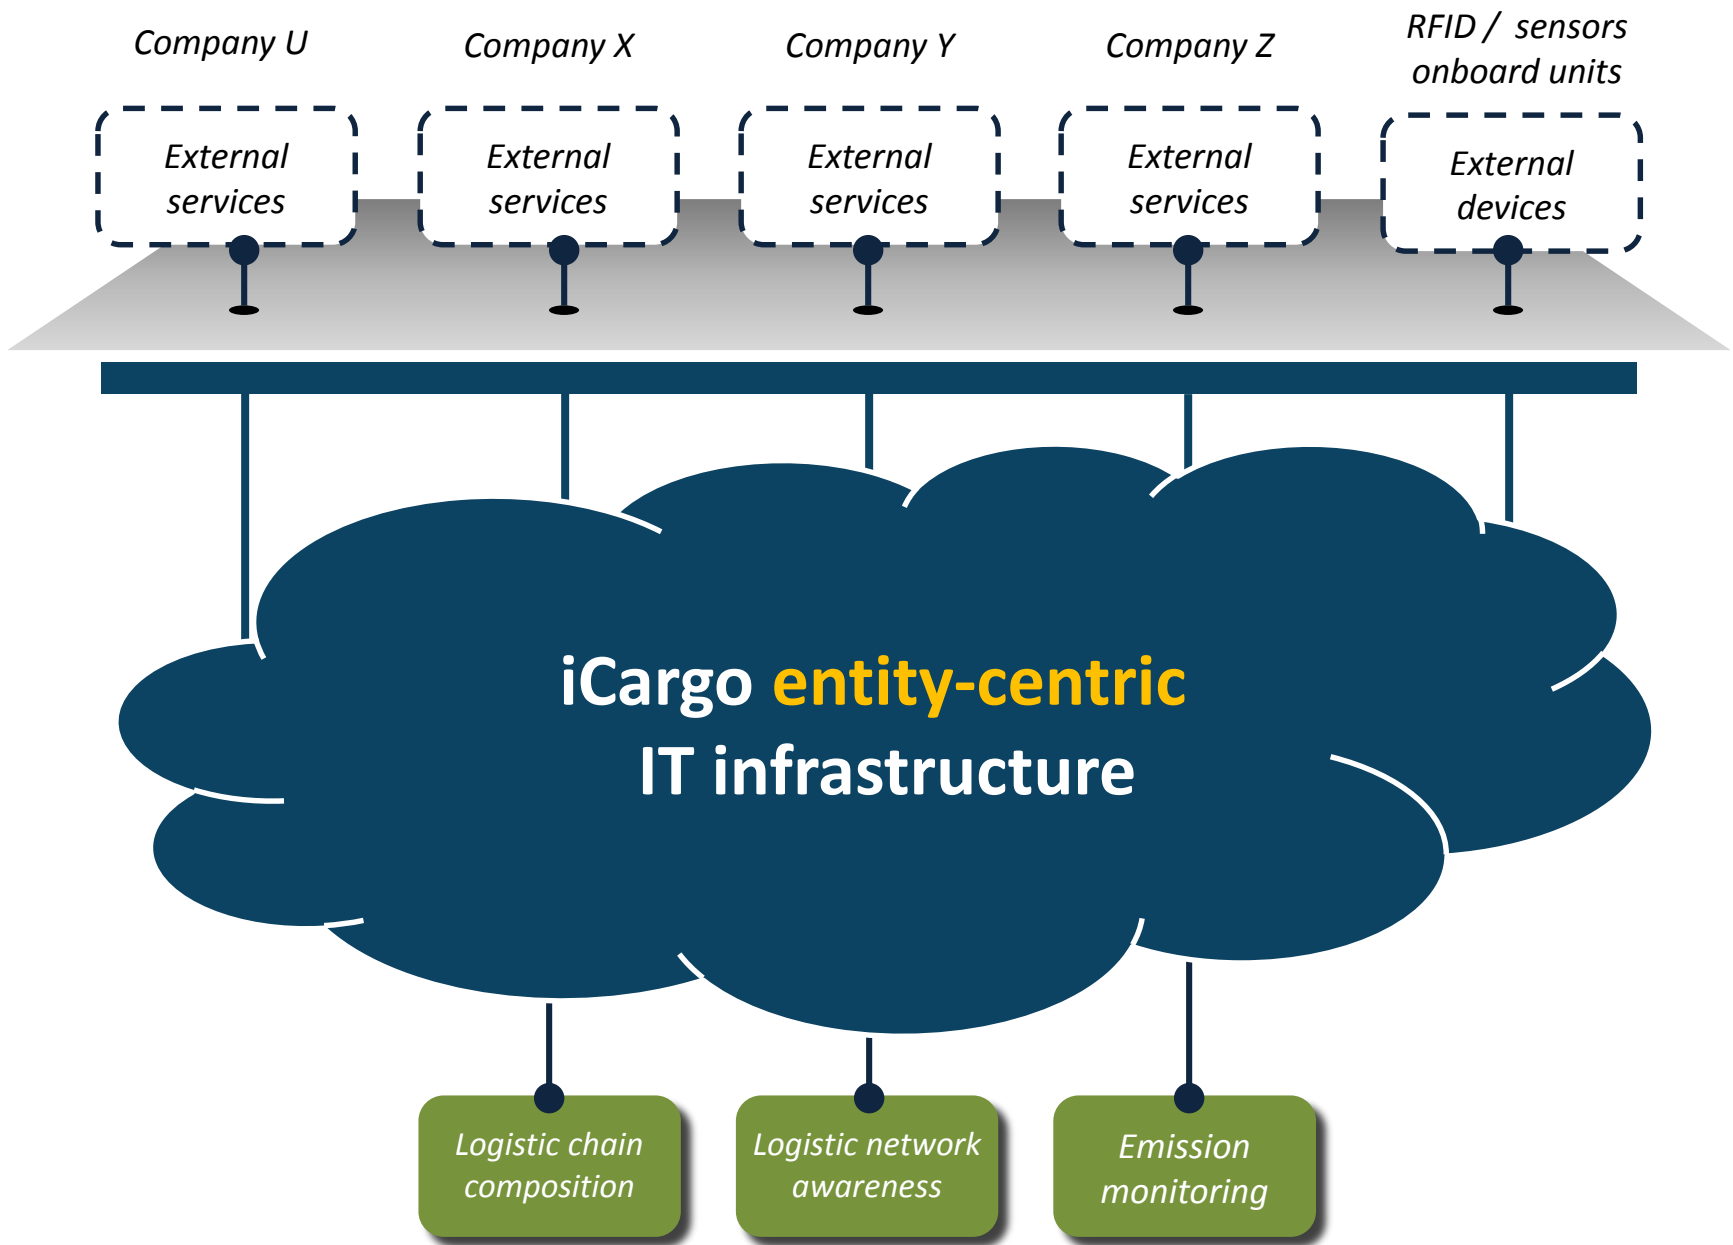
Company U

External services

Company X

External services

Company Y

External services

Company Z

External services

RFID / sensors onboard units

External devices

iCargo entity-centric IT infrastructure

Logistic chain composition

Logistic network awareness

Emission monitoring